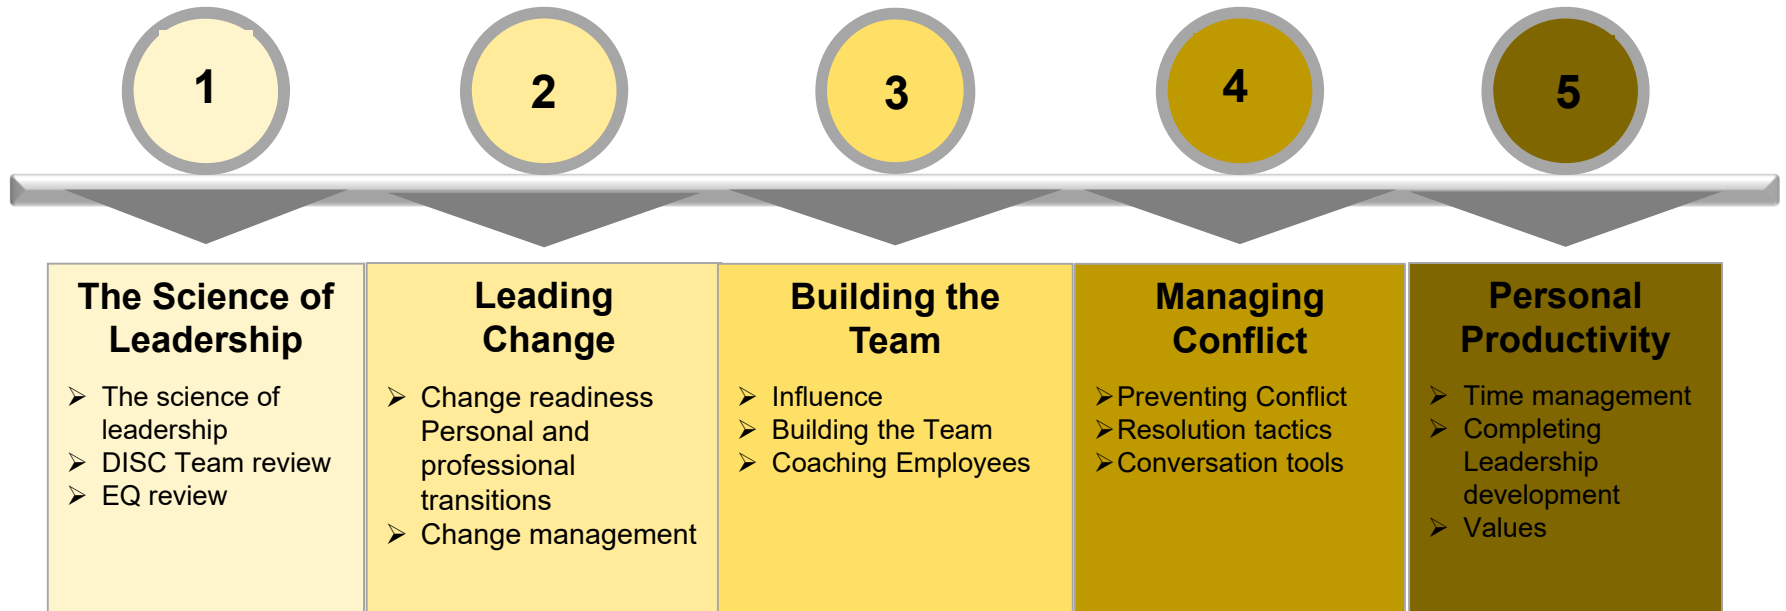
1

2

3

4

5

The Science of Leadership

➢ The science of leadership
➢ DISC Team review
➢ EQ review

Leading Change

➢ Change readiness Personal and professional transitions
➢ Change management

Building the Team

➢ Influence
➢ Building the Team
➢ Coaching Employees

Managing Conflict

➢ Preventing Conflict
➢ Resolution tactics
➢ Conversation tools

Personal Productivity

➢ Time management
➢ Completing Leadership development
➢ Values